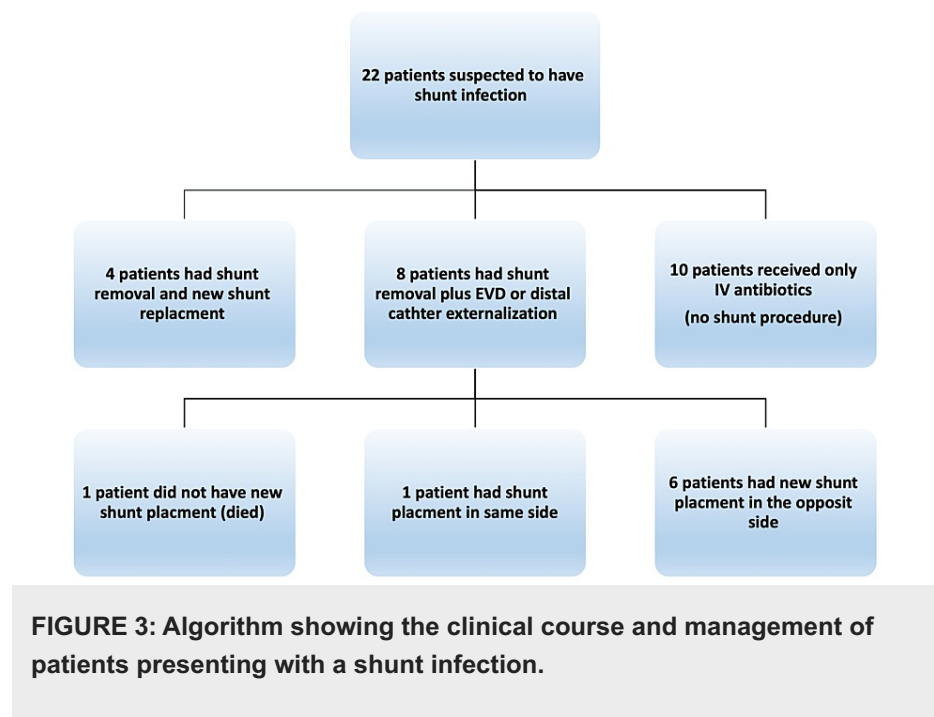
22 patients suspected to have shunt infection

4 patients had shunt removal and new shunt replacment

8 patients had shunt removal plus EVD or distal cathter externalization

10 patients received only IV antibiotics

(no shunt procedure)

1 patient did not have new shunt placment (died)

1 patient had shunt placment in same side

6 patients had new shunt placment in the opposit side

FIGURE 3: Algorithm showing the clinical course and management of patients presenting with a shunt infection.